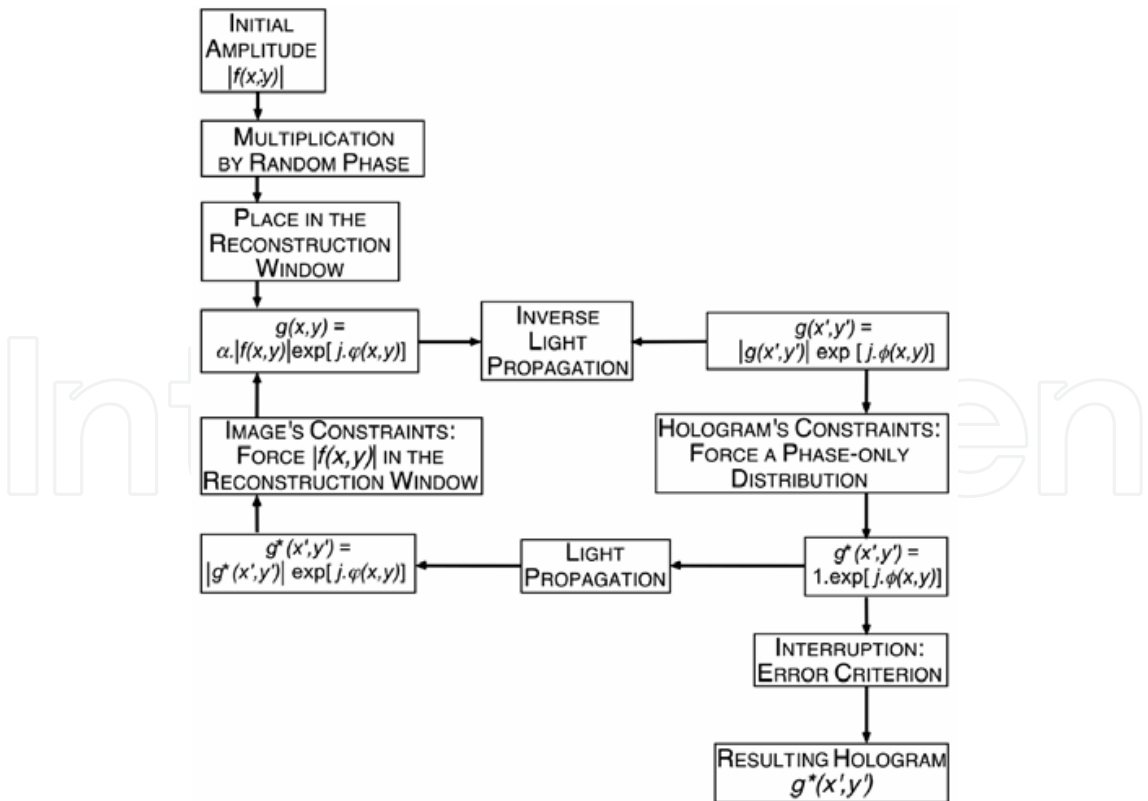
INITIAL AMPLITUDE $|f(x,y)|$

MULTIPLICATION BY RANDOM PHASE

PLACE IN THE RECONSTRUCTION WINDOW

$g(x,y) = \alpha.|f(x,y)|\exp[\,j.\varphi(x,y)]$

INVERSE LIGHT PROPAGATION

$g(x',y') = |g(x',y')|\ \exp[\,j.\phi(x,y)]$

HOLOGRAM'S CONSTRAINTS: FORCE A PHASE-ONLY DISTRIBUTION

IMAGE'S CONSTRAINTS: FORCE $|f(x,y)|$ IN THE RECONSTRUCTION WINDOW

$g^{*}(x',y') = |g^{*}(x',y')|\ \exp[\,j.\varphi(x,y)]$

LIGHT PROPAGATION

$g^{*}(x',y') = 1.\exp[\,j.\phi(x,y)]$

INTERRUPTION: ERROR CRITERION

RESULTING HOLOGRAM $g^{*}(x',y')$